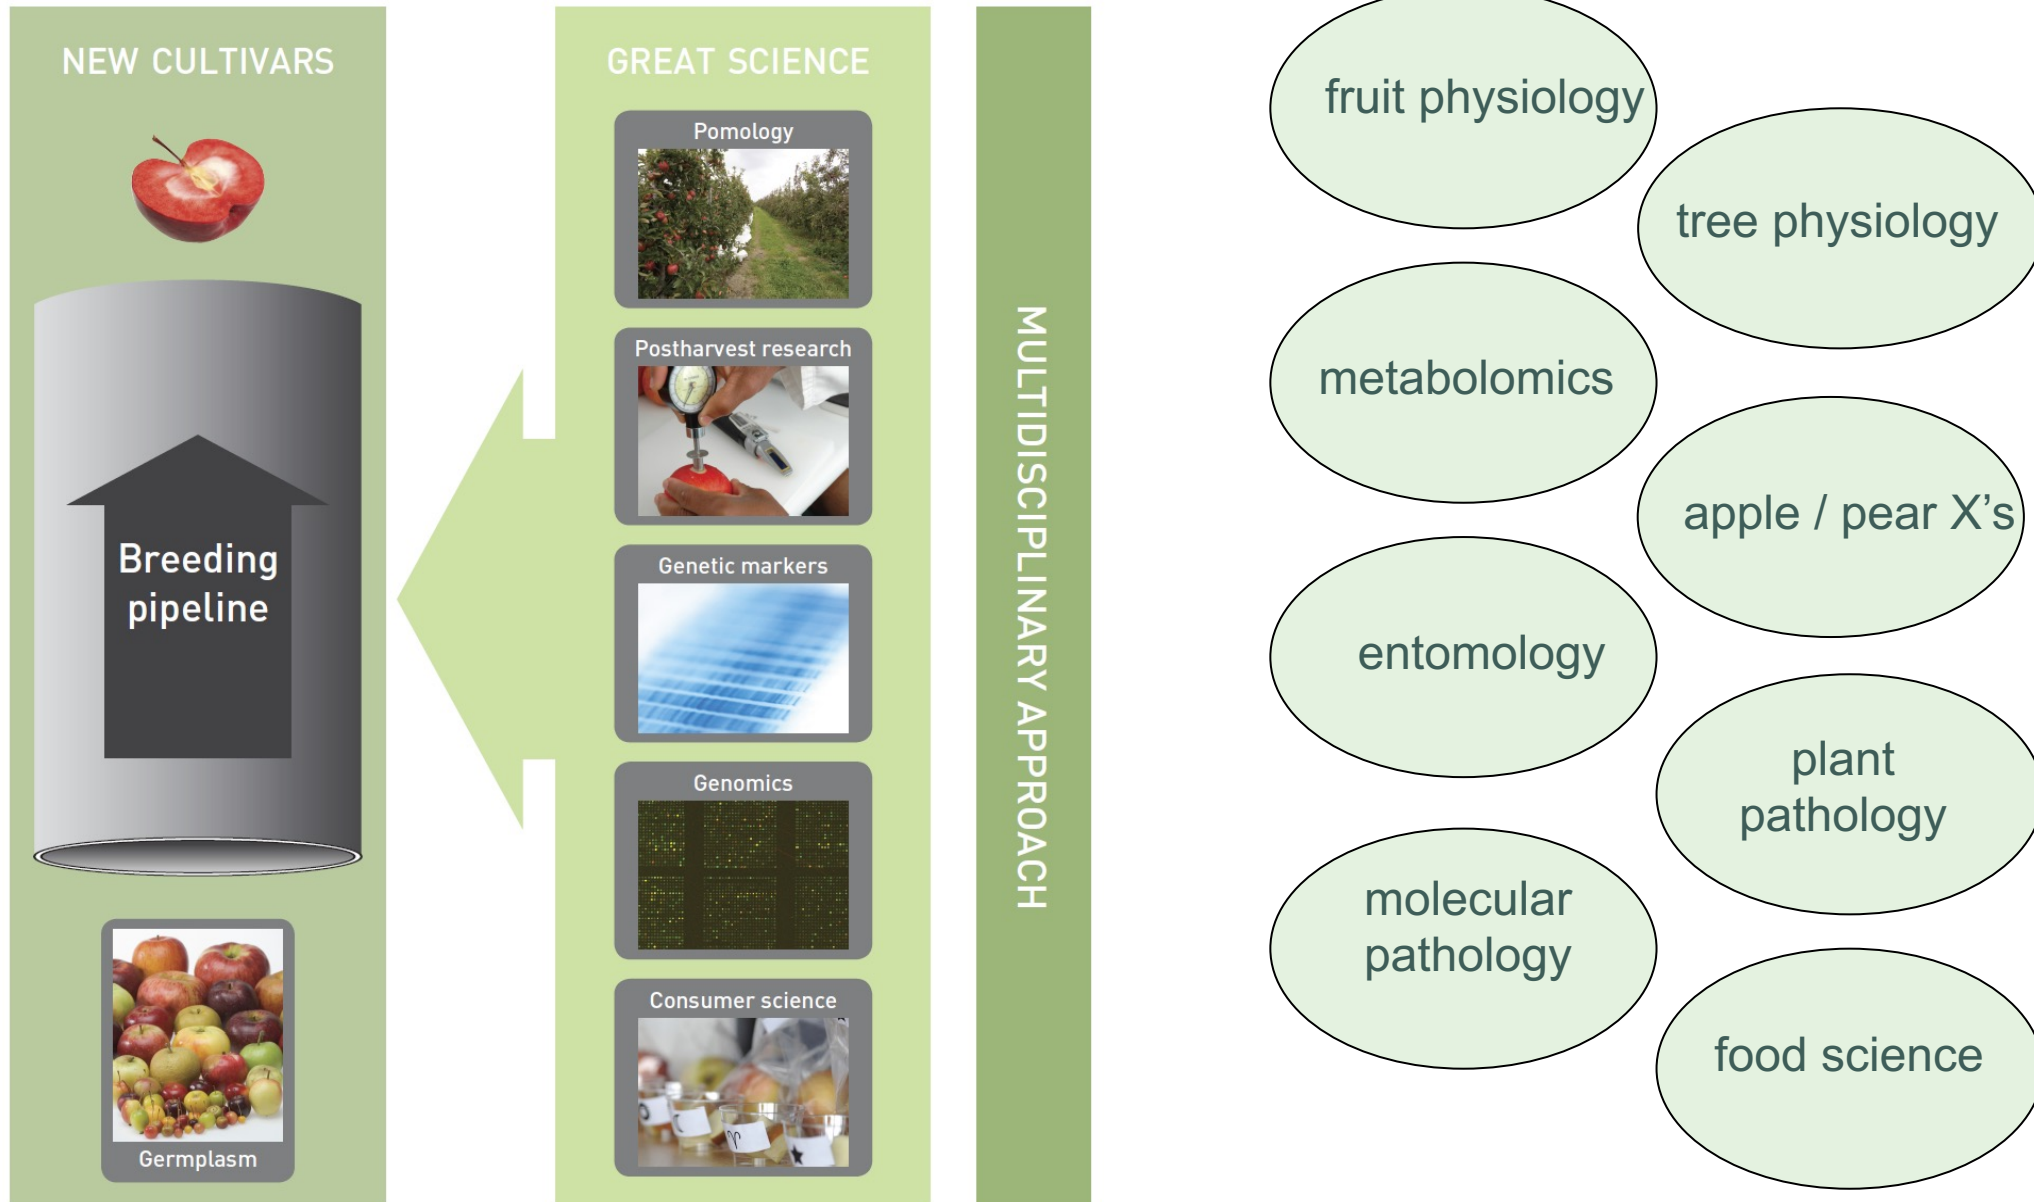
NEW CULTIVARS

Breeding pipeline

Germplasm

GREAT SCIENCE

Pomology

Postharvest research

Genetic markers

Genomics

Consumer science

MULTIDISCIPLINARY APPROACH

fruit physiology

tree physiology

metabolomics

apple / pear X's

entomology

plant pathology

molecular pathology

food science